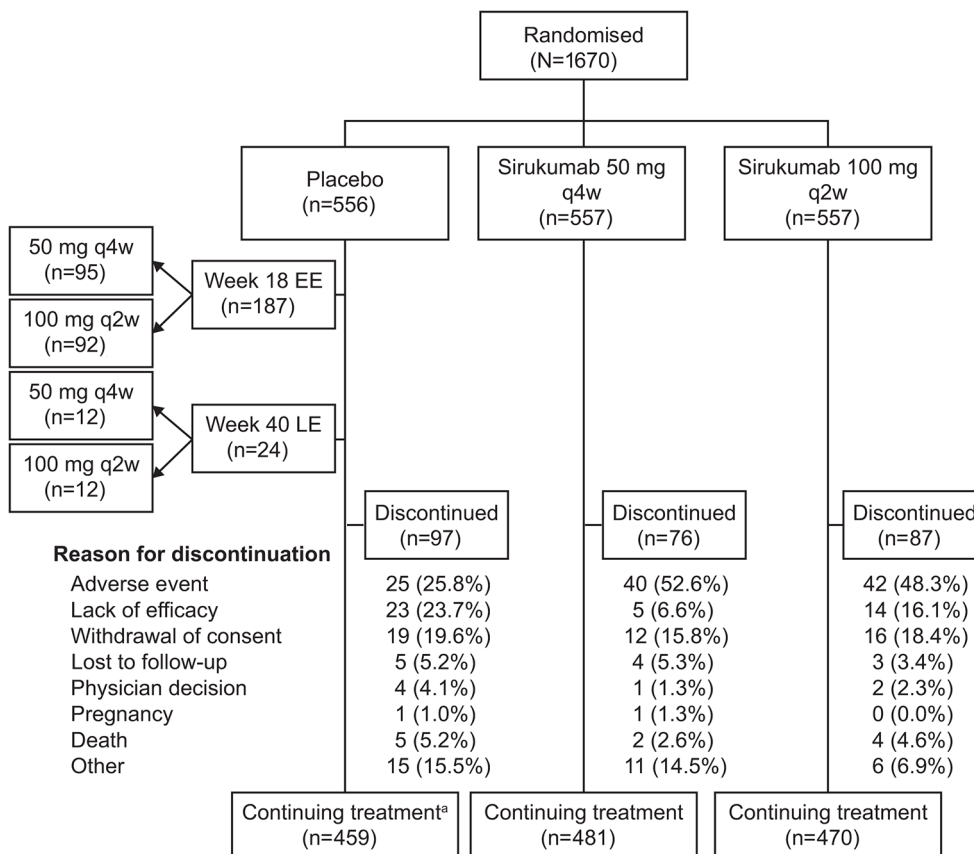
Randomised
(N=1670)

Placebo
(n=556)

Sirukumab 50 mg
q4w
(n=557)

Sirukumab 100 mg
q2w
(n=557)

50 mg q4w
(n=95)

Week 18 EE
(n=187)

100 mg q2w
(n=92)

50 mg q4w
(n=12)

Week 40 LE
(n=24)

100 mg q2w
(n=12)

Discontinued
(n=97)

Discontinued
(n=76)

Discontinued
(n=87)

| Reason for discontinuation | | | |
|---|---|---|---|
| Adverse event | 25 (25.8%) | 40 (52.6%) | 42 (48.3%) |
| Lack of efficacy | 23 (23.7%) | 5 (6.6%) | 14 (16.1%) |
| Withdrawal of consent | 19 (19.6%) | 12 (15.8%) | 16 (18.4%) |
| Lost to follow-up | 5 (5.2%) | 4 (5.3%) | 3 (3.4%) |
| Physician decision | 4 (4.1%) | 1 (1.3%) | 2 (2.3%) |
| Pregnancy | 1 (1.0%) | 1 (1.3%) | 0 (0.0%) |
| Death | 5 (5.2%) | 2 (2.6%) | 4 (4.6%) |
| Other | 15 (15.5%) | 11 (14.5%) | 6 (6.9%) |

Continuing treatment$^a$
(n=459)

Continuing treatment
(n=481)

Continuing treatment
(n=470)